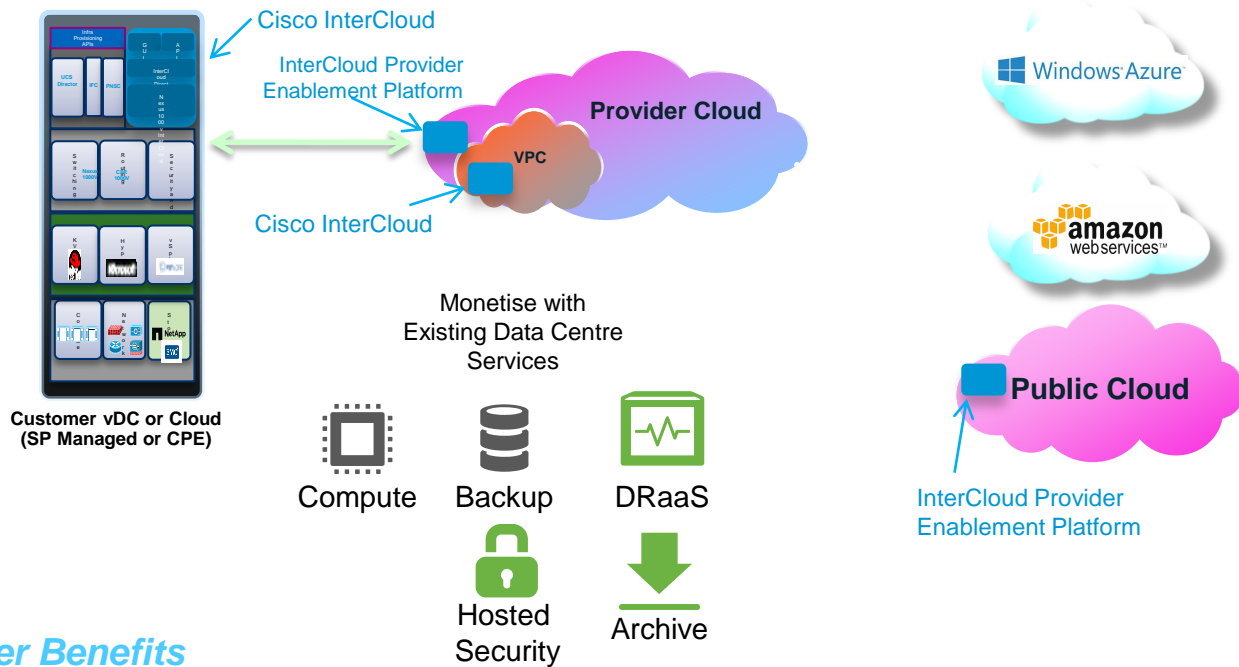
Infra Provisioning APIs

UCS Director

IFC

PNSC

Cisco InterCloud

InterCloud Provider Enablement Platform

Provider Cloud

VPC

Cisco InterCloud

NetApp

Customer vDC or Cloud (SP Managed or CPE)

Monetise with Existing Data Centre Services

Compute

Backup

DRaaS

Hosted Security

Archive

Windows Azure

amazon webservices

Public Cloud

InterCloud Provider Enablement Platform

er Benefits